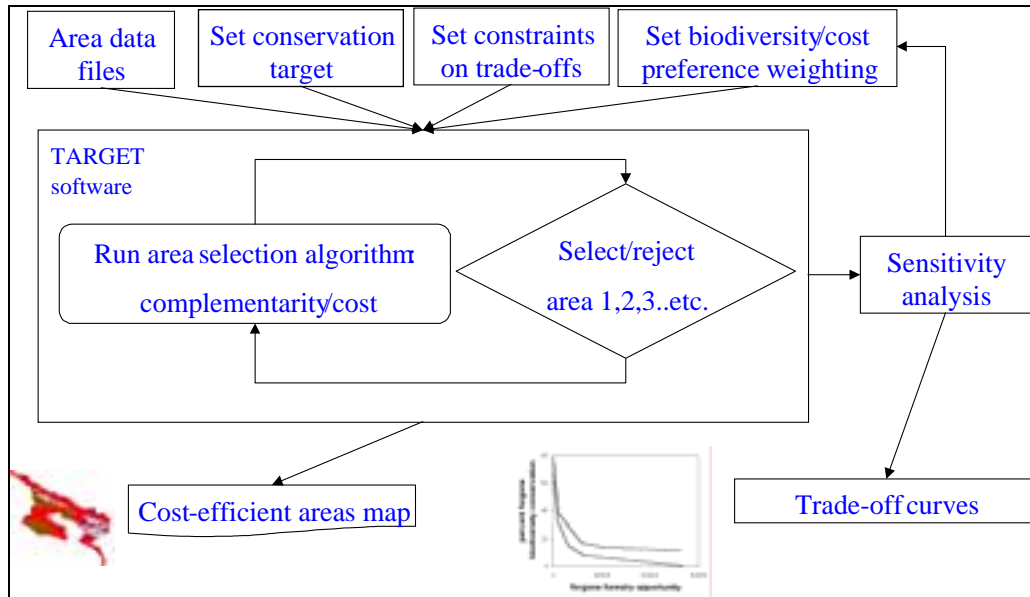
Area data files

Set conservation target

Set constraints on trade-offs

Set biodiversity/cost preference weighting

TARGET software

Run area selection algorithm complementarity/cost

Select/reject area 1,2,3..etc.

Sensitivity analysis

Cost-efficient areas map

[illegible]

Trade-off curves